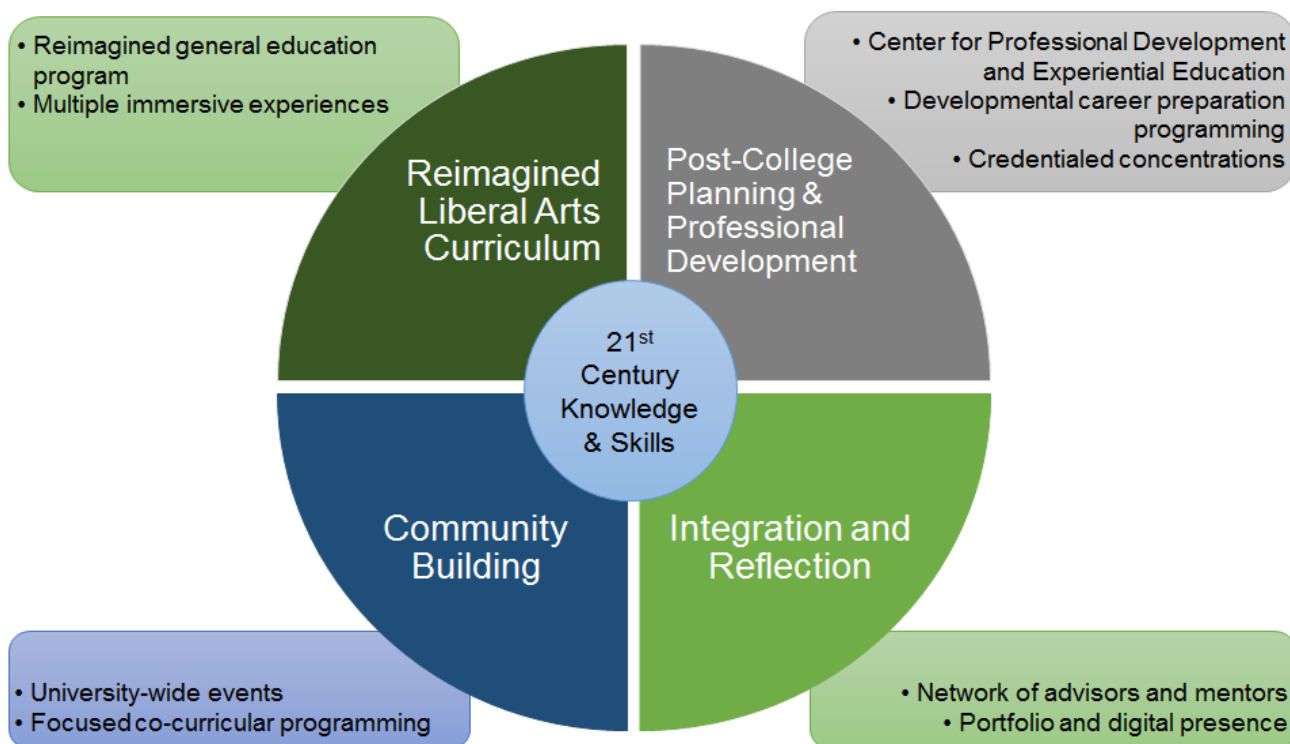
• Reimagined general education program
• Multiple immersive experiences

• Center for Professional Development and Experiential Education
• Developmental career preparation programming
• Credentialed concentrations

Reimagined Liberal Arts Curriculum

Post-College Planning & Professional Development

21$^{st}$ Century Knowledge & Skills

Community Building

Integration and Reflection

• University-wide events
• Focused co-curricular programming

• Network of advisors and mentors
• Portfolio and digital presence